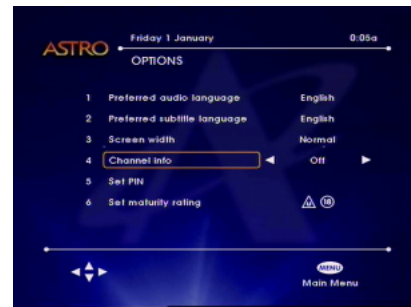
ASTRO

Friday 1 January

0:05a

OPTIONS

| | | |
|---|---|---|
| 1 | Preferred audio language | English |
| 2 | Preferred subtitle language | English |
| 3 | Screen width | Normal |
| 4 | Channel info | Off |
| 5 | Set PIN | |
| 6 | Set maturity rating | 18 |

MENU

Main Menu